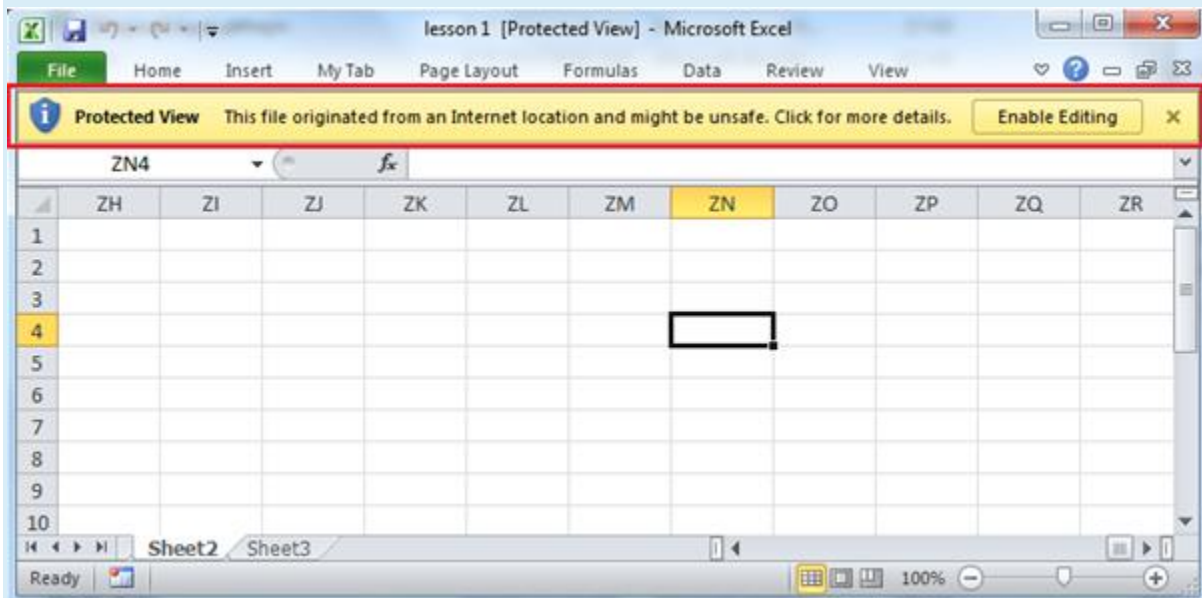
lesson 1 [Protected View] - Microsoft Excel

File Home Insert My Tab Page Layout Formulas Data Review View

Protected View This file originated from an Internet location and might be unsafe. Click for more details. Enable Editing

ZN4 $f_x$

| | ZH | ZI | ZJ | ZK | ZL | ZM | ZN | ZO | ZP | ZQ | ZR |
|---|---|---|---|---|---|---|---|---|---|---|---|
| 1 | | | | | | | | | | | |
| 2 | | | | | | | | | | | |
| 3 | | | | | | | | | | | |
| 4 | | | | | | | | | | | |
| 5 | | | | | | | | | | | |
| 6 | | | | | | | | | | | |
| 7 | | | | | | | | | | | |
| 8 | | | | | | | | | | | |
| 9 | | | | | | | | | | | |
| 10 | | | | | | | | | | | |

Sheet2 Sheet3

Ready 100%